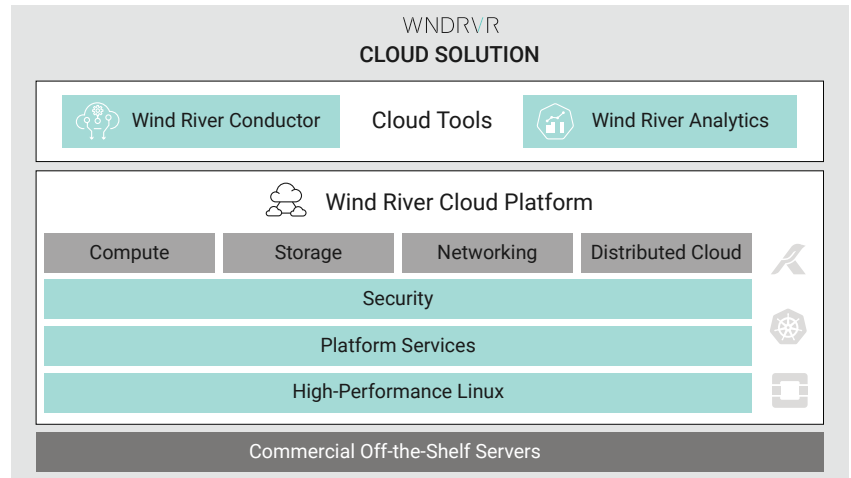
WNDRVR
CLOUD SOLUTION

Wind River Conductor

Cloud Tools

Wind River Analytics

Wind River Cloud Platform

| Compute | Storage | Networking | Distributed Cloud |
|---|---|---|---|

Security

Platform Services

High-Performance Linux

Commercial Off-the-Shelf Servers